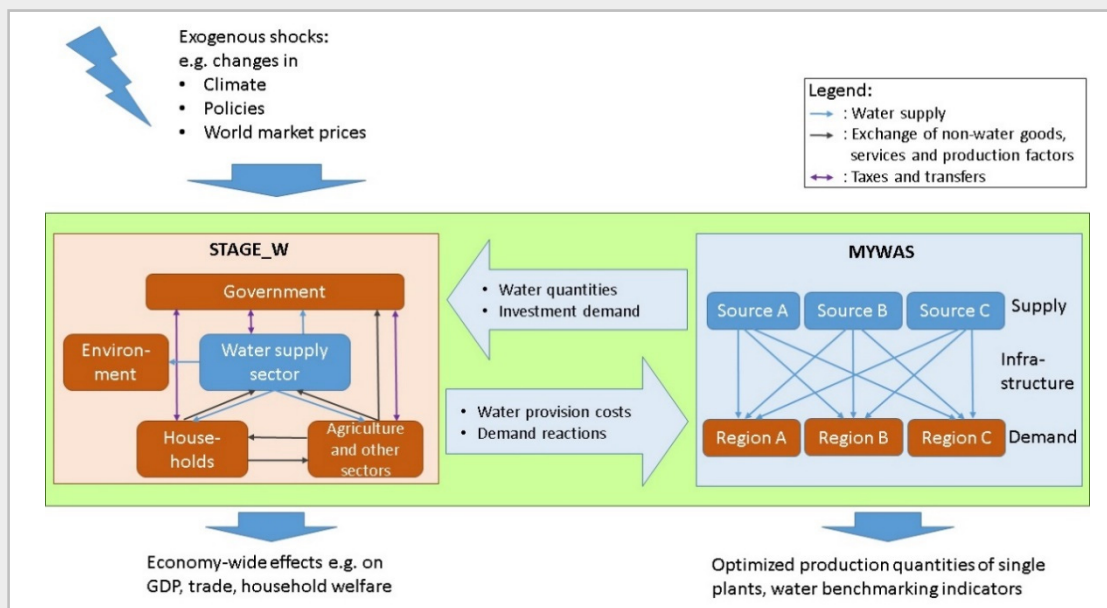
Exogenous shocks:
e.g. changes in
• Climate
• Policies
• World market prices

Legend:
: Water supply
: Exchange of non-water goods, services and production factors
: Taxes and transfers

STAGE_W

Government

Environment

Water supply sector

Households

Agriculture and other sectors

• Water quantities
• Investment demand

• Water provision costs
• Demand reactions

MYWAS

Source A
Source B
Source C
Supply

Infrastructure

Region A
Region B
Region C
Demand

Economy-wide effects e.g. on GDP, trade, household welfare

Optimized production quantities of single plants, water benchmarking indicators